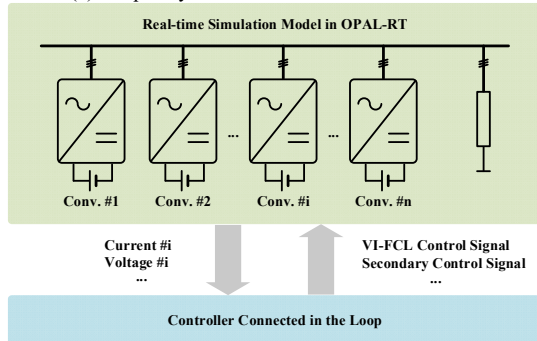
Real-time Simulation Model in OPAL-RT

...

...

Conv. #1

Conv. #2

Conv. #i

Conv. #n

Current #i
Voltage #i
...

VI-FCL Control Signal
Secondary Control Signal
...

Controller Connected in the Loop